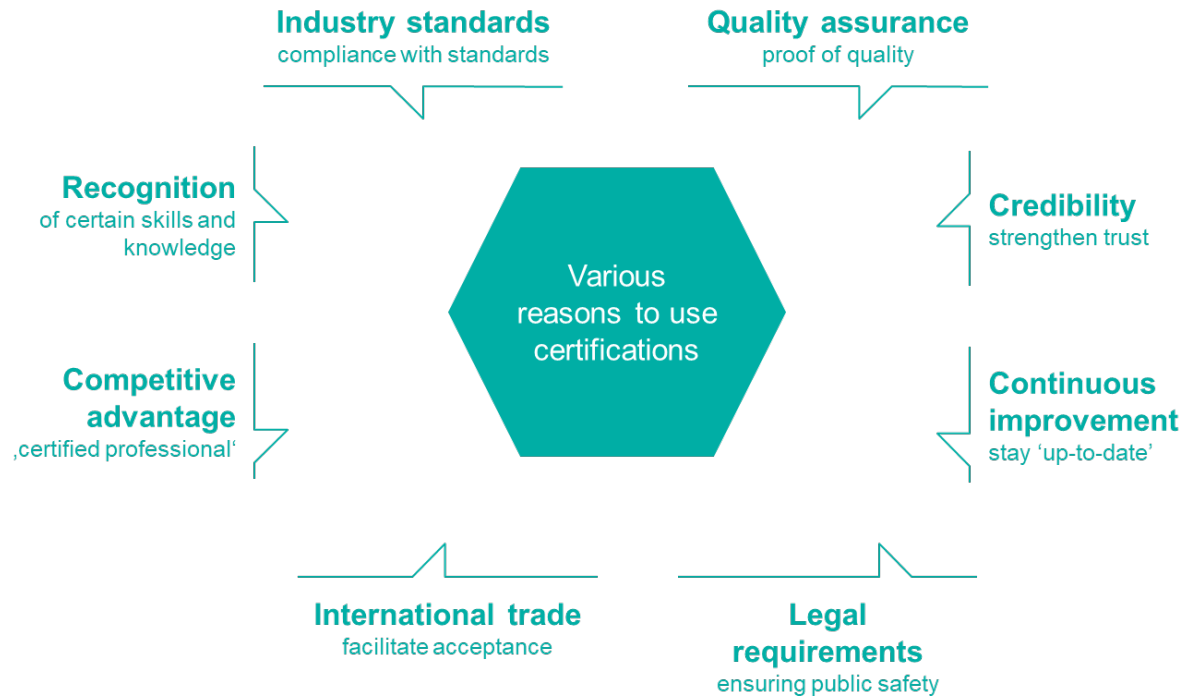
Industry standards
compliance with standards

Quality assurance
proof of quality

Recognition
of certain skills and knowledge

Various reasons to use certifications

Credibility
strengthen trust

Competitive advantage
‚certified professional‘

Continuous improvement
stay ‘up-to-date’

International trade
facilitate acceptance

Legal requirements
ensuring public safety